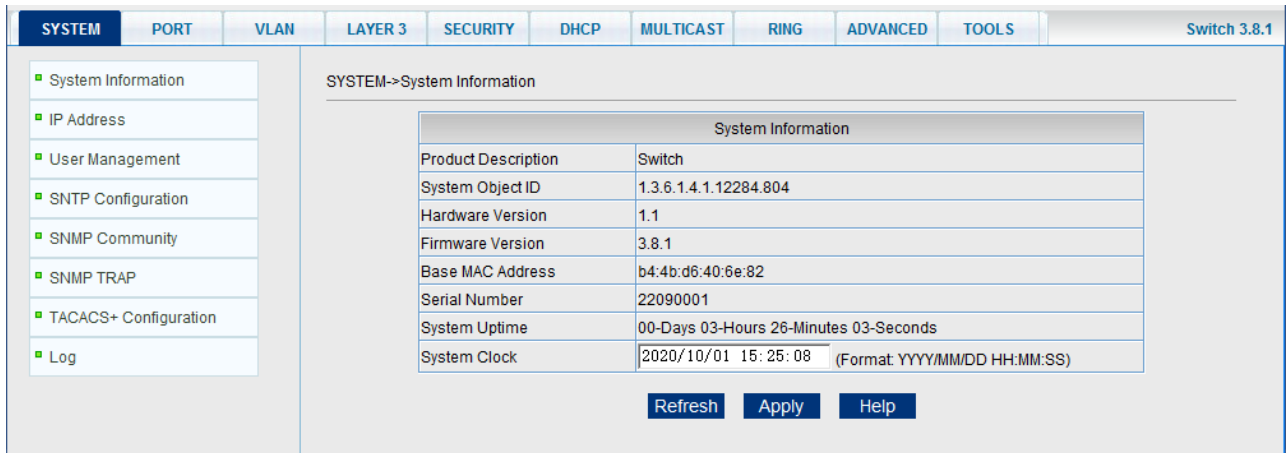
SYSTEM PORT VLAN LAYER 3 SECURITY DHCP MULTICAST RING ADVANCED TOOLS Switch 3.8.1

System Information
IP Address
User Management
SNTP Configuration
SNMP Community
SNMP TRAP
TACACS+ Configuration
Log

SYSTEM->System Information

| System Information | |
|---|---|
| Product Description | Switch |
| System Object ID | 1.3.6.1.4.1.12284.804 |
| Hardware Version | 1.1 |
| Firmware Version | 3.8.1 |
| Base MAC Address | b4:4b:d6:40:6e:82 |
| Serial Number | 22090001 |
| System Uptime | 00-Days 03-Hours 26-Minutes 03-Seconds |
| System Clock | 2020/10/01 15:25:08 (Format: YYYY/MM/DD HH:MM:SS) |

Refresh Apply Help